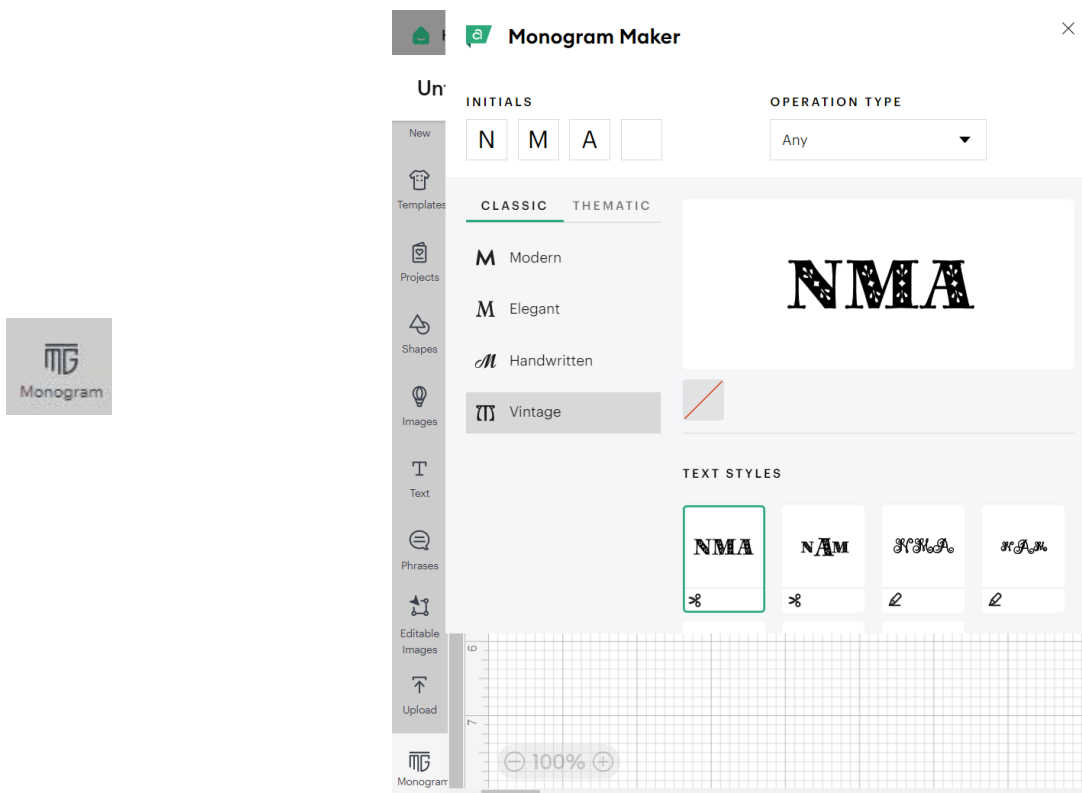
Monogram

Un

New

Templates

Projects

Shapes

Images

Text

Phrases

Editable Images

Upload

Monogram

Monogram Maker

INITIALS

N M A

OPERATION TYPE

Any

CLASSIC THEMATIC

Modern

Elegant

Handwritten

Vintage

NMA

TEXT STYLES

NMA

NAM

NMA

NAM

6

7

100%